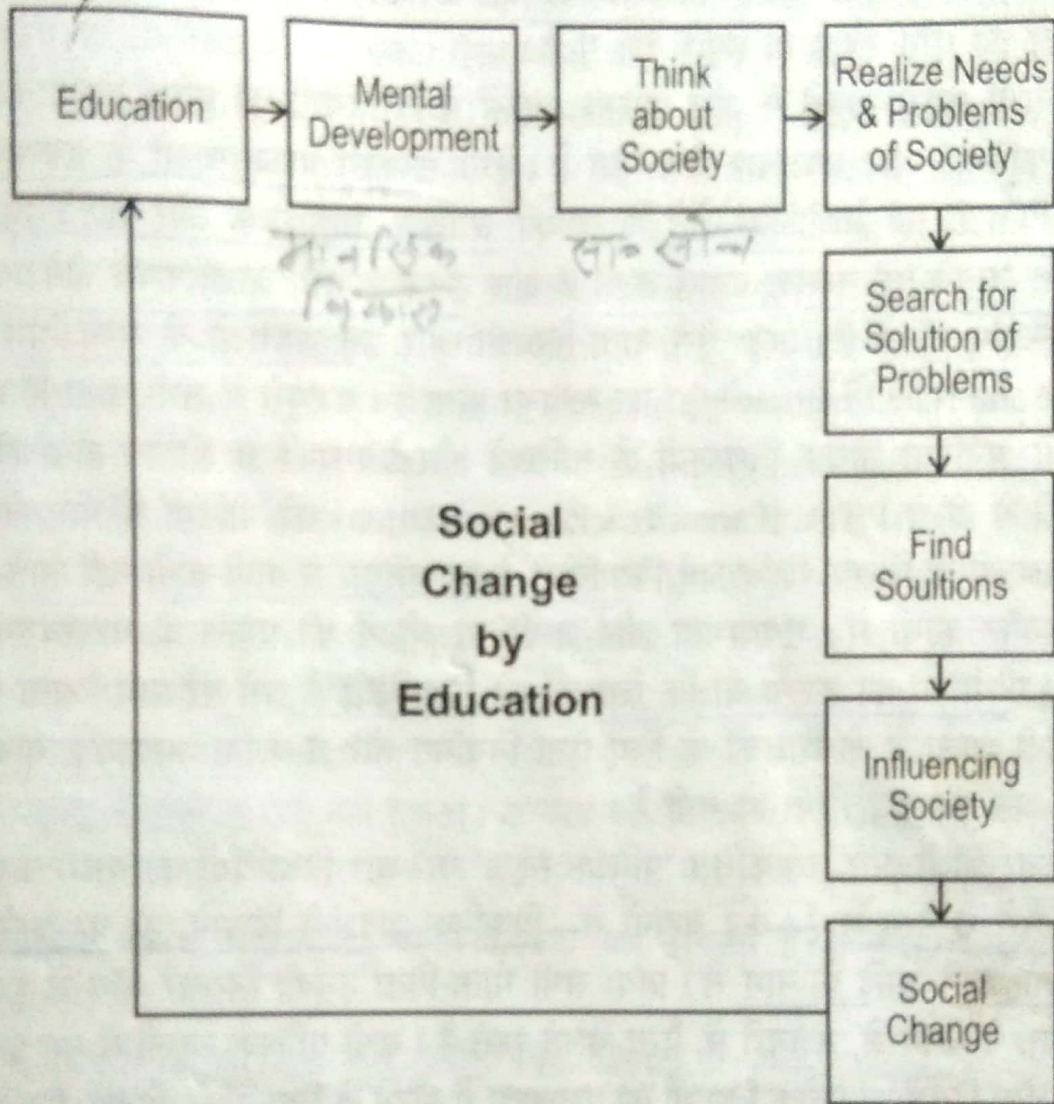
Education

Mental Development

Think about Society

Realize Needs & Problems of Society

মানসিক বিকাশ

সমাজ চিন্তা

Search for Solution of Problems

Find Soultions

Influencing Society

Social Change

Social Change by Education